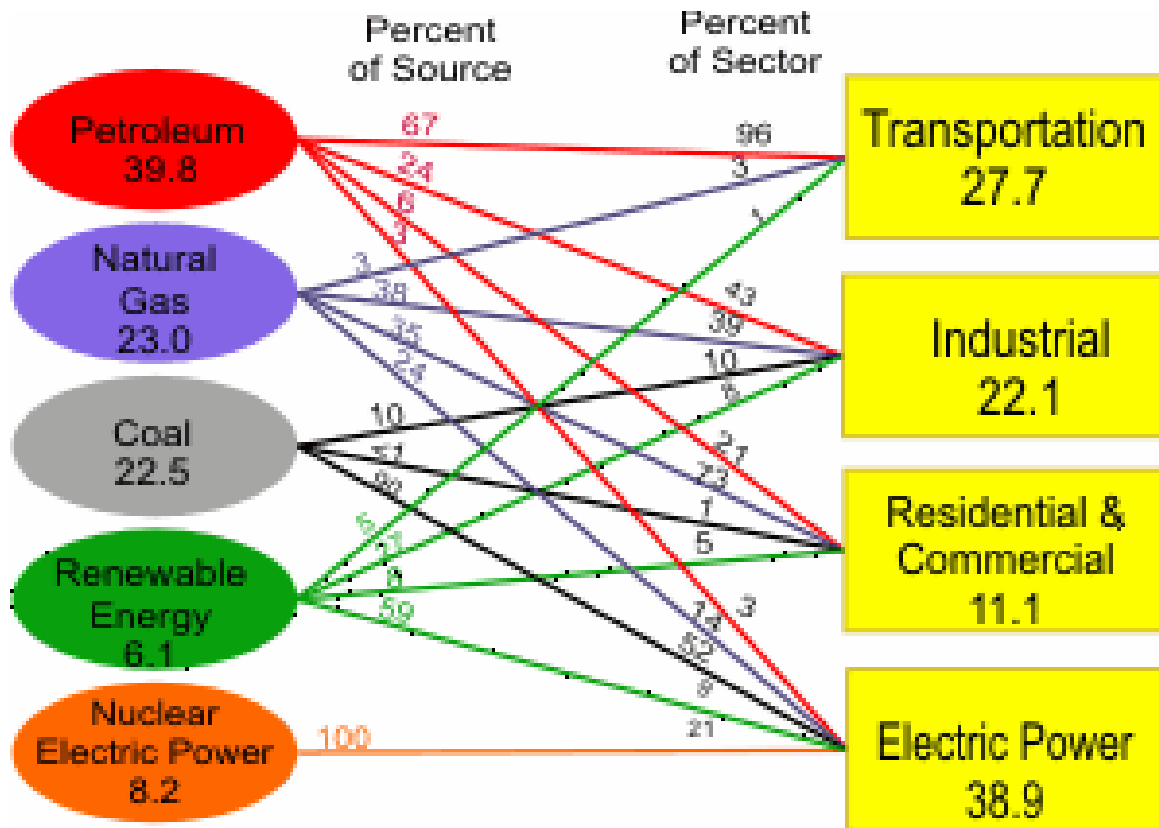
Percent of Source

Percent of Sector

Petroleum 39.8

Natural Gas 23.0

Coal 22.5

Renewable Energy 6.1

Nuclear Electric Power 8.2

67
24
6
3

3
38
35
24

10
51
90

6
21
8
59

100

96
3
1

43
39
10
5

21
72
1
5

3
14
52
9
21

Transportation 27.7

Industrial 22.1

Residential & Commercial 11.1

Electric Power 38.9